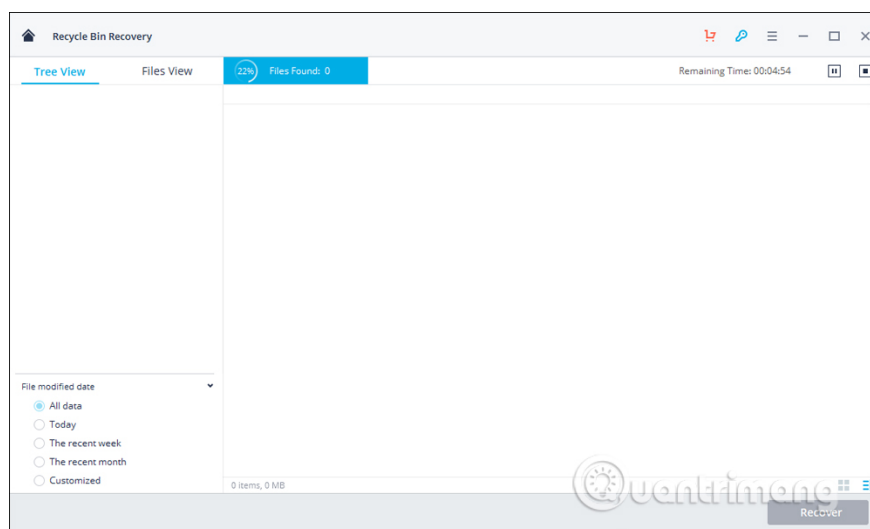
Recycle Bin Recovery

Tree View Files View

22% Files Found: 0

Remaining Time: 00:04:54

File modified date

All data

Today

The recent week

The recent month

Customized

0 items, 0 MB

Quantrimang

Recover